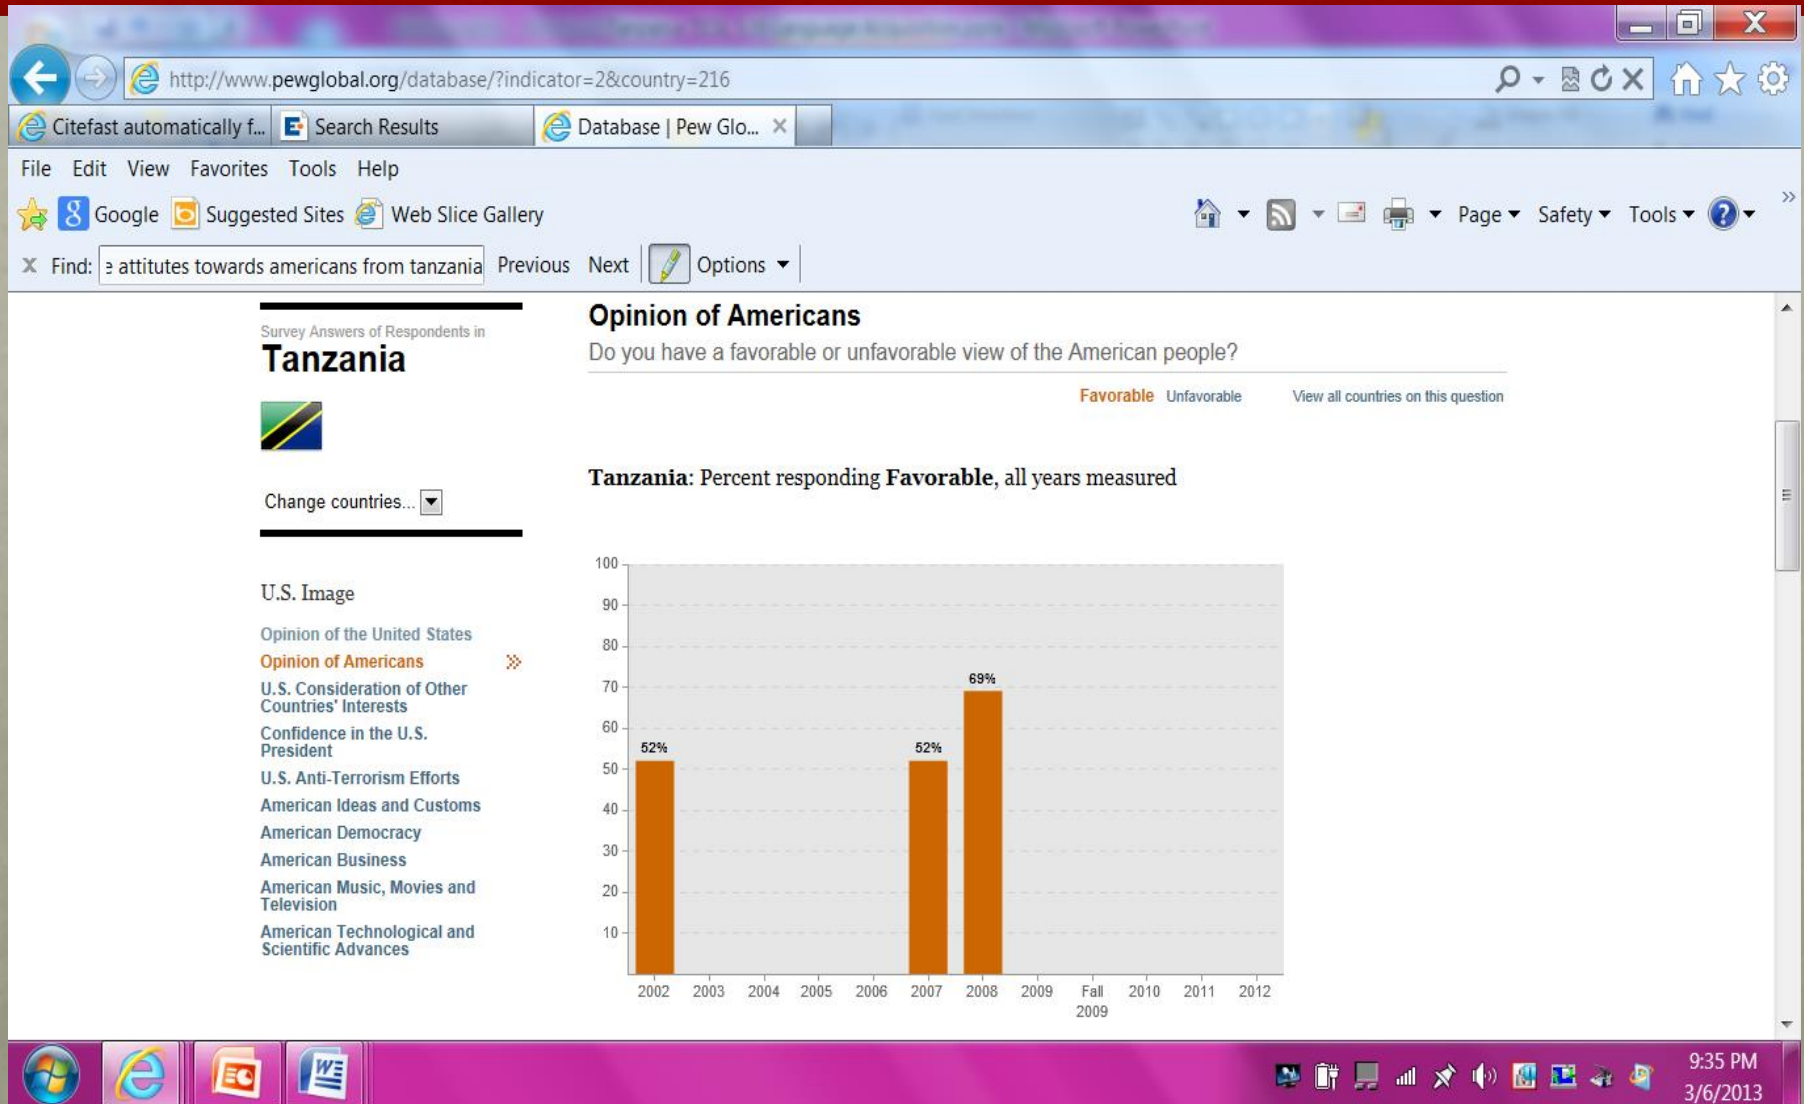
http://www.pewglobal.org/database/?indicator=2&country=216

Citefast automatically f... Search Results Database | Pew Glo...

File Edit View Favorites Tools Help

Google Suggested Sites Web Slice Gallery

Page Safety Tools

Find: e attitutes towards americans from tanzania Previous Next Options

Survey Answers of Respondents in
Tanzania

Change countries...

U.S. Image

Opinion of the United States
Opinion of Americans
U.S. Consideration of Other Countries' Interests
Confidence in the U.S. President
U.S. Anti-Terrorism Efforts
American Ideas and Customs
American Democracy
American Business
American Music, Movies and Television
American Technological and Scientific Advances

Opinion of Americans
Do you have a favorable or unfavorable view of the American people?

Favorable Unfavorable View all countries on this question

**Tanzania**: Percent responding **Favorable**, all years measured

100
90
80
70
60
50
40
30
20
10

52%
52%
69%

2002 2003 2004 2005 2006 2007 2008 2009 Fall 2009 2010 2011 2012

9:35 PM
3/6/2013